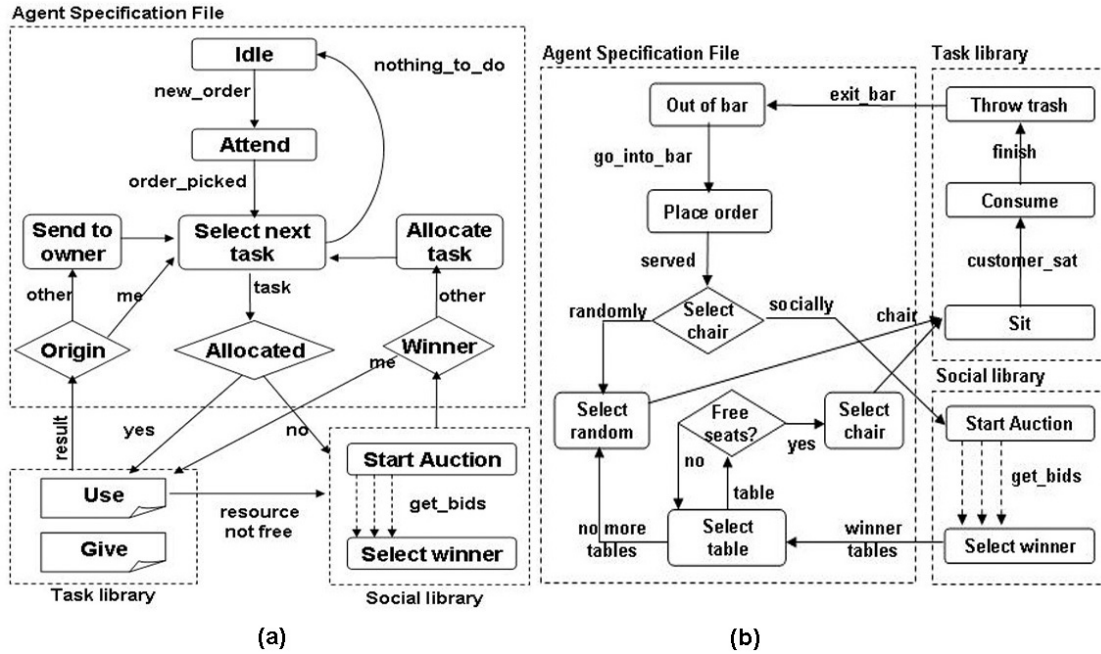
Agent Specification File

Idle

nothing_to_do

new_order

Attend

order_picked

Send to owner

Select next task

Allocate task

other

me

task

other

Origin

Allocated

Winner

me

result

yes

no

Use

resource not free

Start Auction

get_bids

Give

Select winner

Task library

Social library

(a)

Agent Specification File

Task library

Out of bar

exit_bar

Throw trash

go_into_bar

finish

Place order

Consume

served

customer_sat

randomly

Select chair

socially

chair

Sit

Social library

Select random

Free seats?

Select chair

Start Auction

yes

no

get_bids

table

no more tables

Select table

winner tables

Select winner

(b)